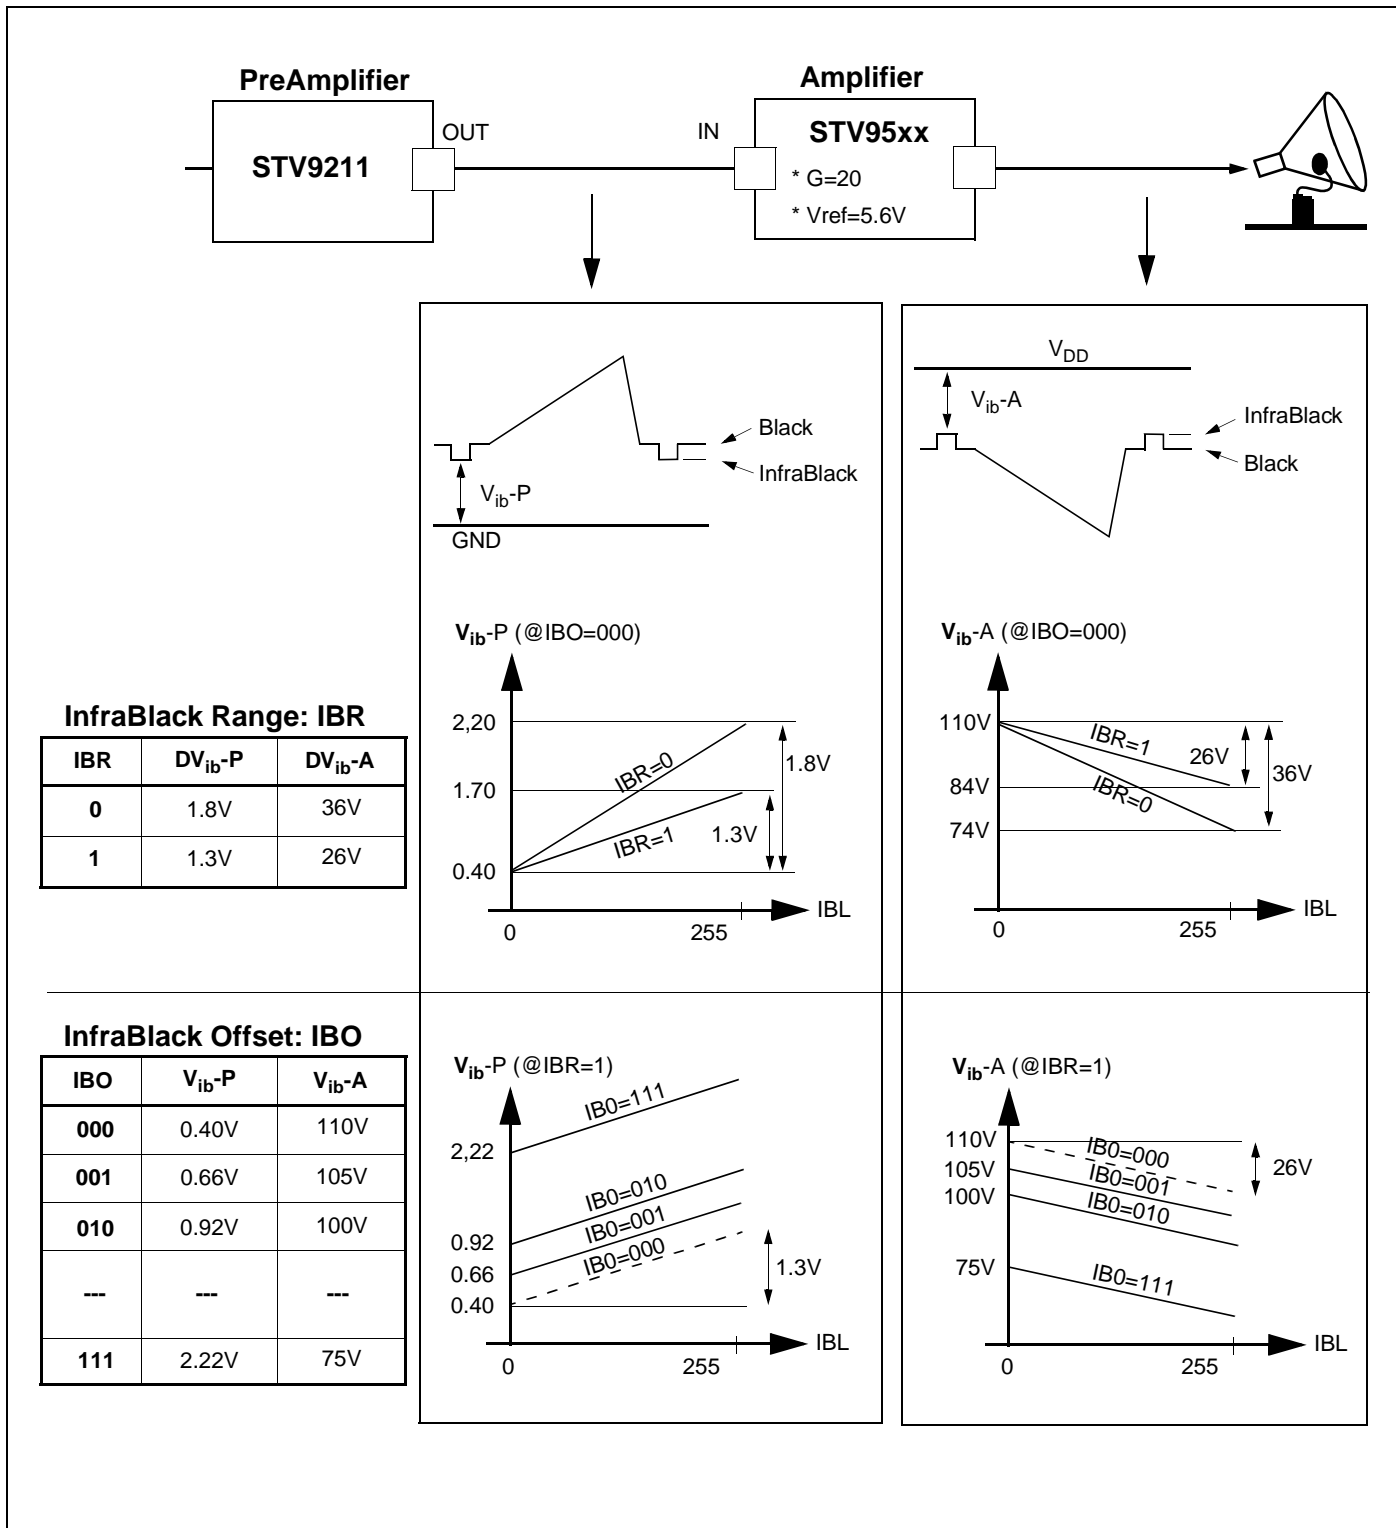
PreAmplifier

STV9211

OUT

Amplifier

IN

STV95xx

* G=20

* Vref=5.6V

Black

InfraBlack

$V_{ib}$-P

GND

$V_{DD}$

$V_{ib}$-A

InfraBlack

Black

$V_{ib}$-P (@IBO=000)

2,20

1.70

0.40

IBR=0

IBR=1

1.8V

1.3V

0

255

IBL

$V_{ib}$-A (@IBO=000)

110V

84V

74V

IBR=1

IBR=0

26V

36V

0

255

IBL

InfraBlack Range: IBR

| IBR | $DV_{ib}$-P | $DV_{ib}$-A |
|---|---|---|
| 0 | 1.8V | 36V |
| 1 | 1.3V | 26V |

InfraBlack Offset: IBO

| IBO | $V_{ib}$-P | $V_{ib}$-A |
|---|---|---|
| 000 | 0.40V | 110V |
| 001 | 0.66V | 105V |
| 010 | 0.92V | 100V |
| --- | --- | --- |
| 111 | 2.22V | 75V |

$V_{ib}$-P (@IBR=1)

IB0=111

2,22

IB0=010

IB0=001

IB0=000

0.92

0.66

0.40

1.3V

0

255

IBL

$V_{ib}$-A (@IBR=1)

110V

105V

100V

75V

IB0=000

IB0=001

IB0=010

IB0=111

26V

0

255

IBL